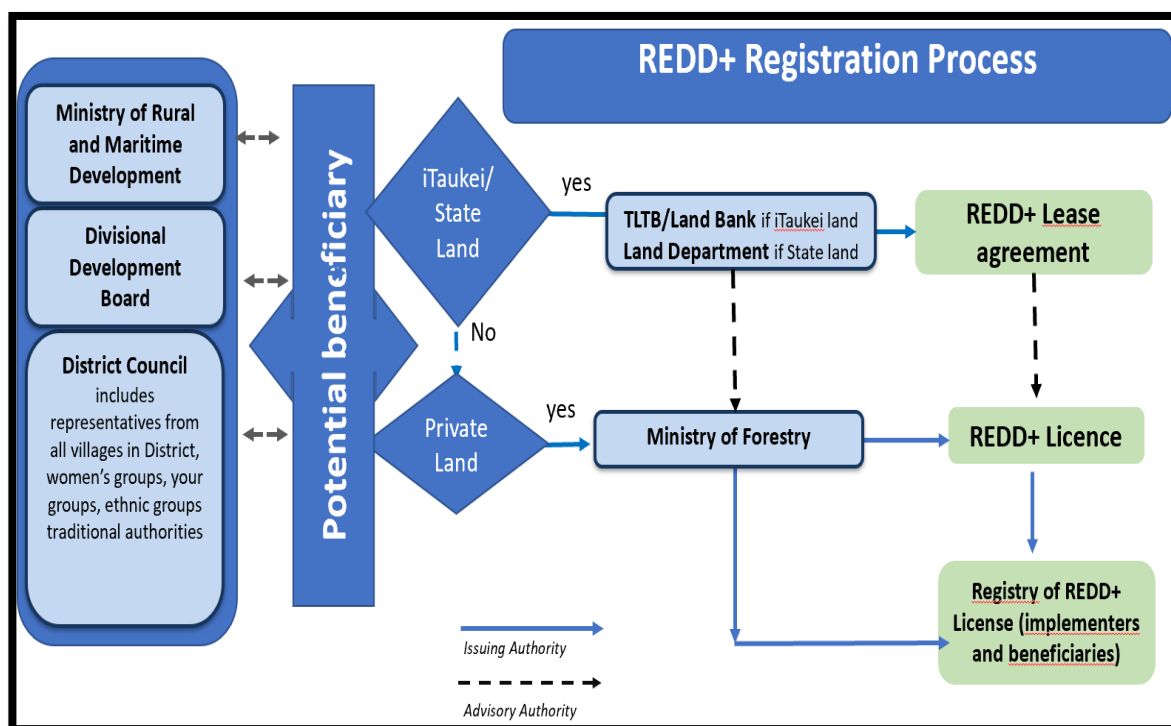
REDD+ Registration Process

Ministry of Rural and Maritime Development

Divisional Development Board

District Council includes representatives from all villages in District, women's groups, your groups, ethnic groups traditional authorities

Potential beneficiary

iTaukei/ State Land

yes

No

Private Land

yes

TLTB/Land Bank if iTaukei land Land Department if State land

REDD+ Lease agreement

Ministry of Forestry

REDD+ Licence

Registry of REDD+ License (implementers and beneficiaries)

Issuing Authority

Advisory Authority